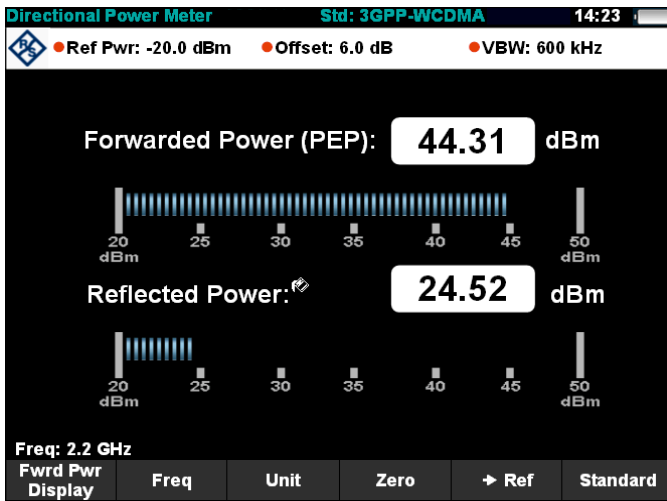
Directional Power Meter Std: 3GPP-WCDMA 14:23

Ref Pwr: -20.0 dBm Offset: 6.0 dB VBW: 600 kHz

Forwarded Power (PEP): 44.31 dBm

20 dBm 25 30 35 40 45 50 dBm

Reflected Power: 24.52 dBm

20 dBm 25 30 35 40 45 50 dBm

Freq: 2.2 GHz

Fwrd Pwr Display | Freq | Unit | Zero | → Ref | Standard